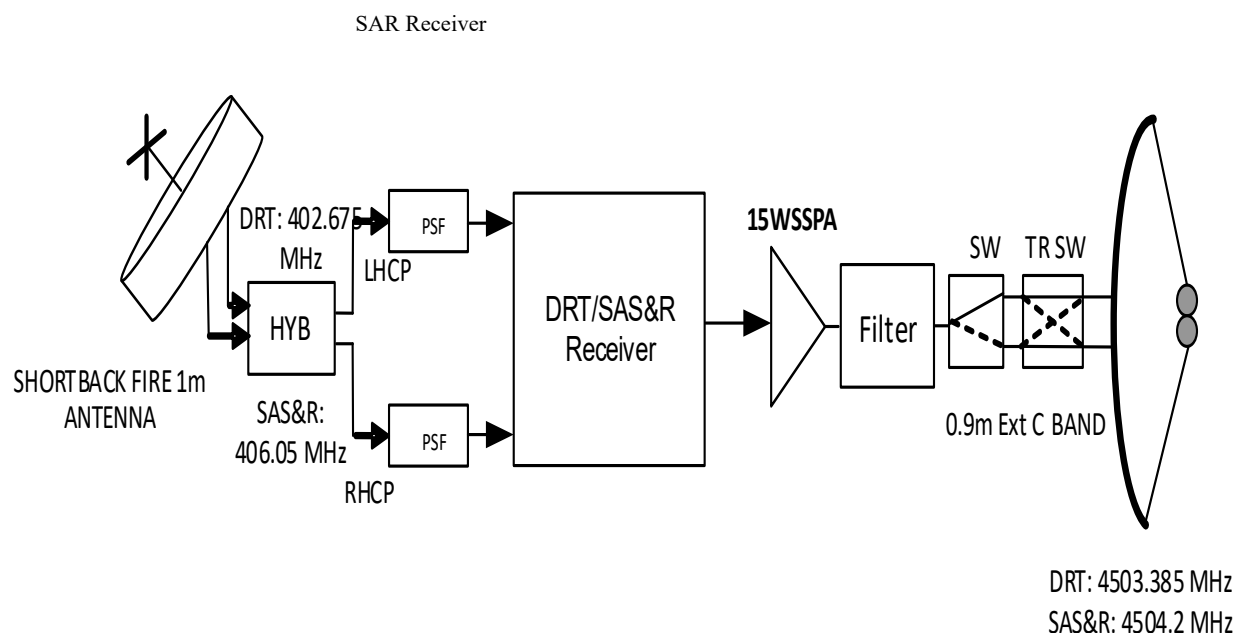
SAR Receiver

DRT: 402.675 MHz

PSF

LHCP

HYB

SHORTBACK FIRE 1m ANTENNA

SAS&R: 406.05 MHz

PSF

RHCP

DRT/SAS&R Receiver

15WSSPA

Filter

SW

TR SW

0.9m Ext C BAND

DRT: 4503.385 MHz
SAS&R: 4504.2 MHz